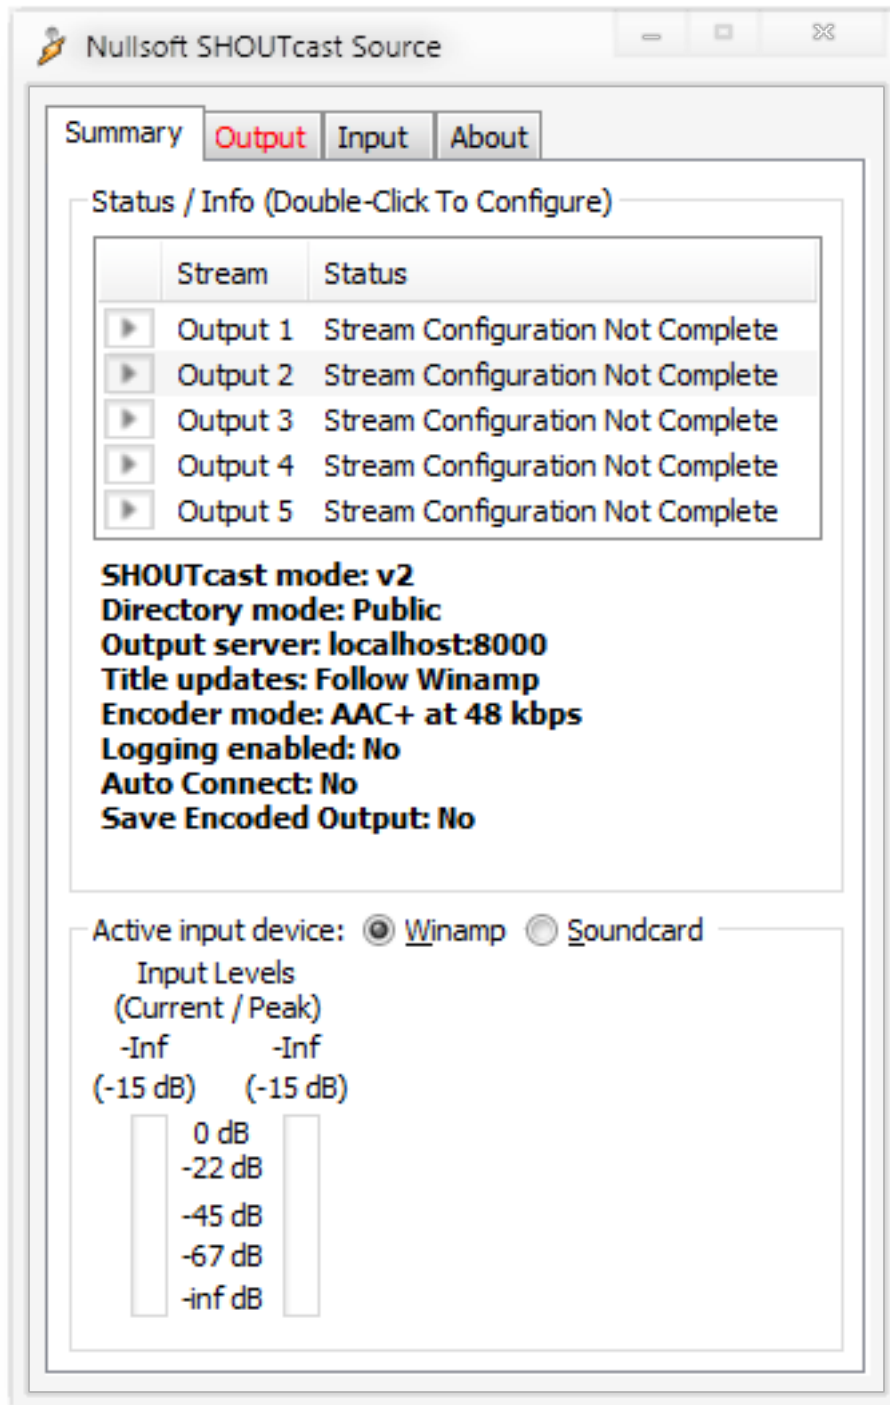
Nullsoft SHOUTcast Source

Summary | Output | Input | About

Status / Info (Double-Click To Configure)

| Stream | Status |
|---|---|
| Output 1 | Stream Configuration Not Complete |
| Output 2 | Stream Configuration Not Complete |
| Output 3 | Stream Configuration Not Complete |
| Output 4 | Stream Configuration Not Complete |
| Output 5 | Stream Configuration Not Complete |

SHOUTcast mode: v2
Directory mode: Public
Output server: localhost:8000
Title updates: Follow Winamp
Encoder mode: AAC+ at 48 kbps
Logging enabled: No
Auto Connect: No
Save Encoded Output: No

Active input device: Winamp Soundcard

Input Levels
(Current / Peak)
-Inf -Inf
(-15 dB) (-15 dB)
0 dB
-22 dB
-45 dB
-67 dB
-inf dB